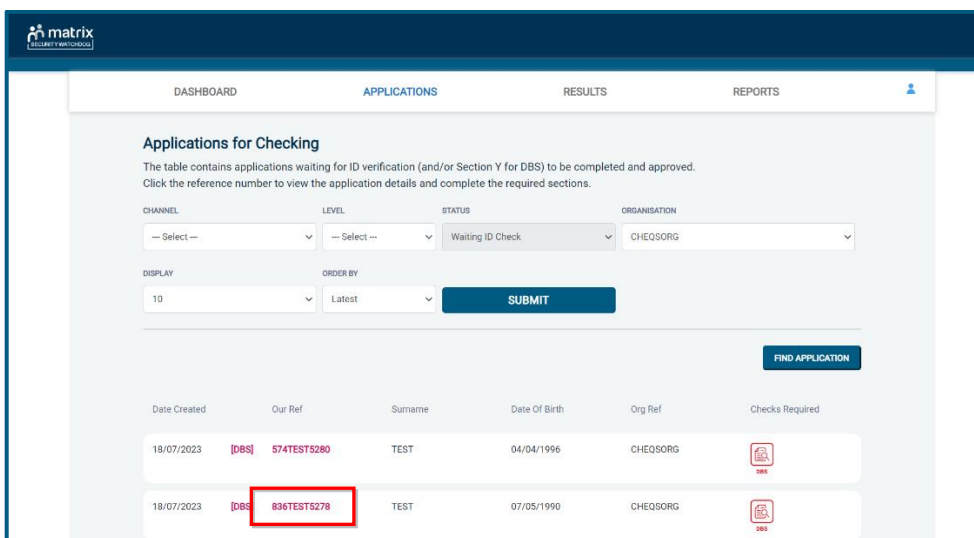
matrix
SECURITY WATCHDOG

DASHBOARD APPLICATIONS RESULTS REPORTS

Applications for Checking

The table contains applications waiting for ID verification (and/or Section Y for DBS) to be completed and approved. Click the reference number to view the application details and complete the required sections.

CHANNEL
--- Select ---

LEVEL
--- Select ---

STATUS
Waiting ID Check

ORGANISATION
CHEQSORG

DISPLAY
10

ORDER BY
Latest

SUBMIT

FIND APPLICATION

| Date Created | | Our Ref | Surname | Date Of Birth | Org Ref | Checks Required |
|---|---|---|---|---|---|---|
| 18/07/2023 | [DBS] | 574TEST5280 | TEST | 04/04/1996 | CHEQSORG | DBS |
| 18/07/2023 | [DBS] | 836TEST5278 | TEST | 07/05/1990 | CHEQSORG | DBS |